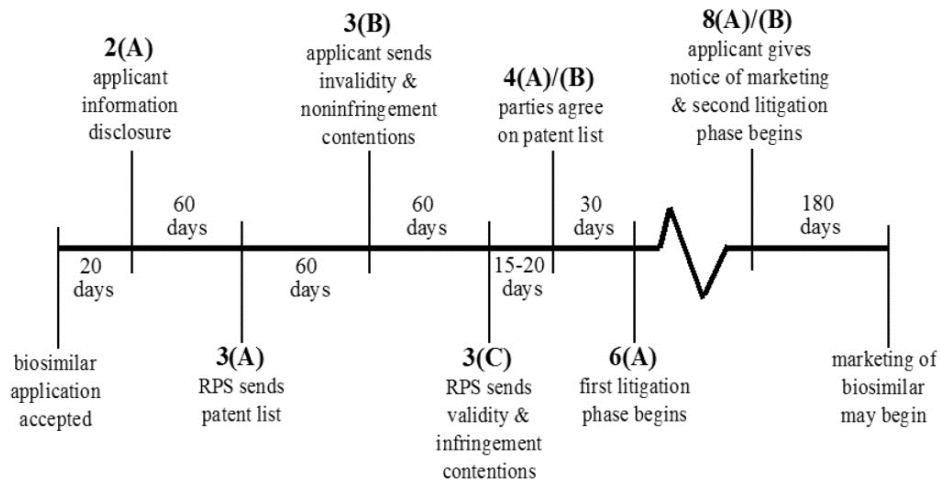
2(A)
applicant information disclosure

3(B)
applicant sends invalidity & noninfringement contentions

4(A)/(B)
parties agree on patent list

8(A)/(B)
applicant gives notice of marketing & second litigation phase begins

60 days

60 days

30 days

180 days

20 days

60 days

15-20 days

biosimilar application accepted

3(A)
RPS sends patent list

3(C)
RPS sends validity & infringement contentions

6(A)
first litigation phase begins

marketing of biosimilar may begin